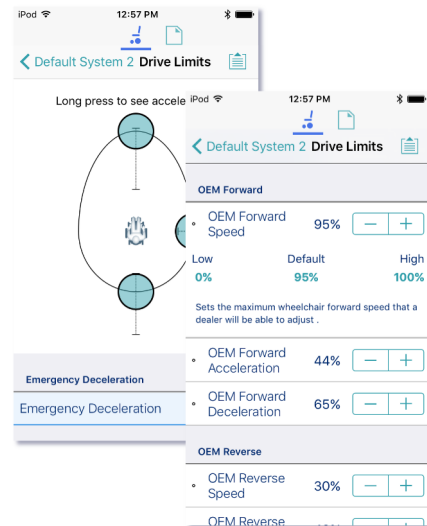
iPod 12:57 PM

Default System 2 Drive Limits

Long press to see accele

Emergency Deceleration

Emergency Deceleration

iPod 12:57 PM

Default System 2 Drive Limits

OEM Forward

OEM Forward Speed 95% − +

| Low | Default | High |
|---|---|---|
| 0% | 95% | 100% |

Sets the maximum wheelchair forward speed that a dealer will be able to adjust .

OEM Forward Acceleration 44% − +

OEM Forward Deceleration 65% − +

OEM Reverse

OEM Reverse Speed 30% − +

OEM Reverse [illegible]